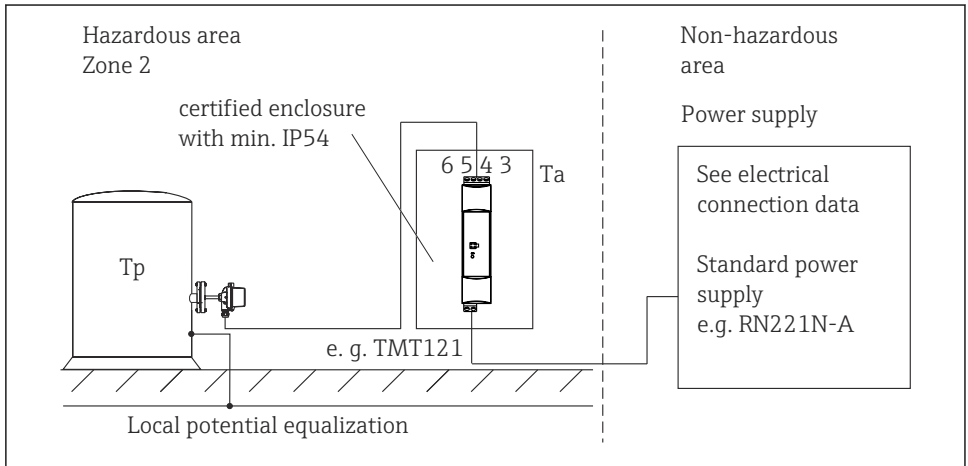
Hazardous area
Zone 2

Non-hazardous area

certified enclosure with min. IP54

Power supply

6 5 4 3

Ta

See electrical connection data

Tp

Standard power supply
e.g. RN221N-A

e. g. TMT121

Local potential equalization